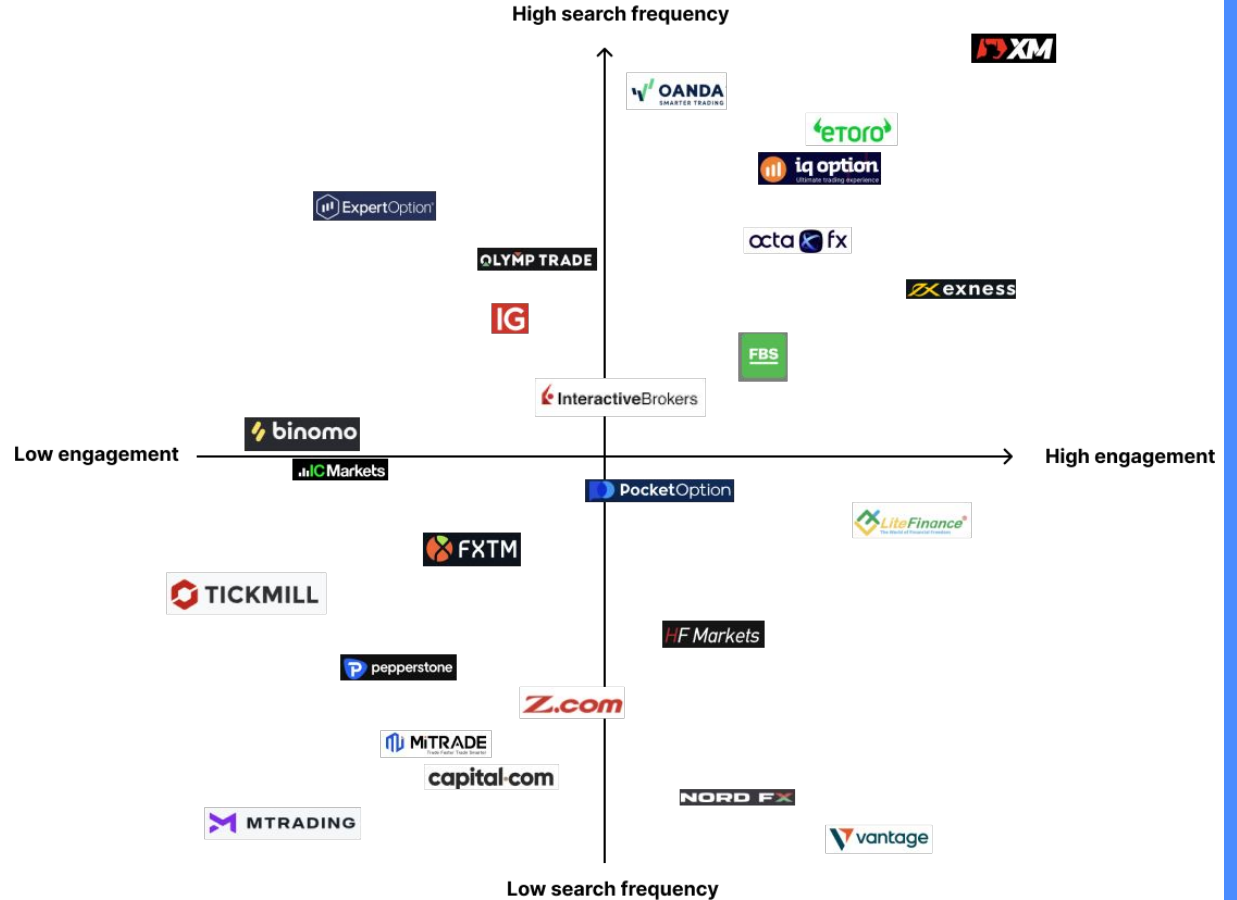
High search frequency

XM

OANDA
SMARTER TRADING

etoro

iq option
ultimate trading experience

ExpertOption

octa fx

OLYMP TRADE

exness

IG

FBS

InteractiveBrokers

binomo

Low engagement

High engagement

ICMarkets

PocketOption

LiteFinance
The World of Financial Freedom

FXTM

TICKMILL

HF Markets

pepperstone

Z.com

MiTRADE

capital.com

NORD FX

MTRADING

vantage

Low search frequency